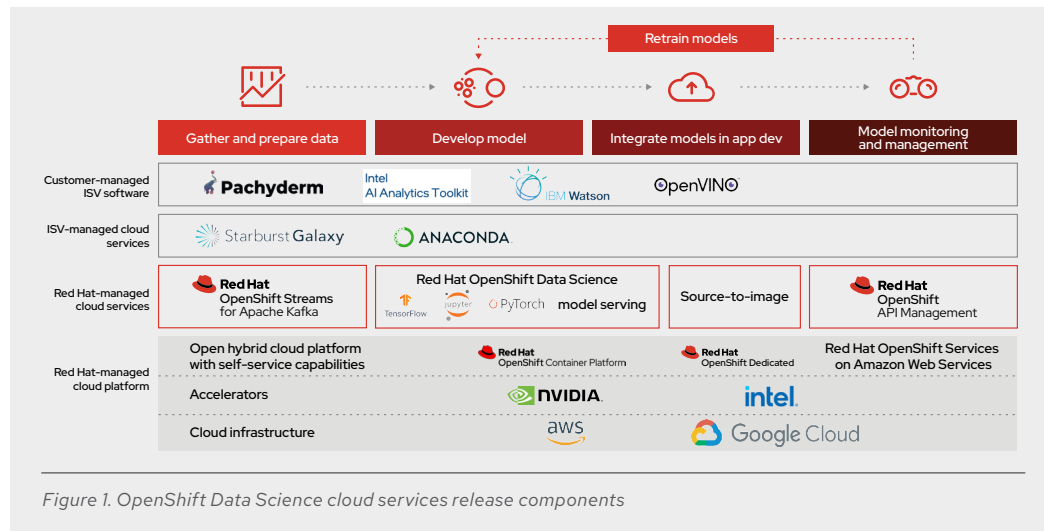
Retrain models

Gather and prepare data

Develop model

Integrate models in app dev

Model monitoring and management

Customer-managed ISV software

Pachyderm

Intel AI Analytics Toolkit

IBM Watson

OpenVINO

ISV-managed cloud services

Starburst Galaxy

ANACONDA.

Red Hat-managed cloud services

Red Hat OpenShift Streams for Apache Kafka

Red Hat OpenShift Data Science

TensorFlow

jupyter

PyTorch

model serving

Source-to-image

Red Hat OpenShift API Management

Red Hat-managed cloud platform

Open hybrid cloud platform with self-service capabilities

Red Hat OpenShift Container Platform

Red Hat OpenShift Dedicated

Red Hat OpenShift Services on Amazon Web Services

Accelerators

NVIDIA.

intel.

Cloud infrastructure

aws

Google Cloud

Figure 1. OpenShift Data Science cloud services release components